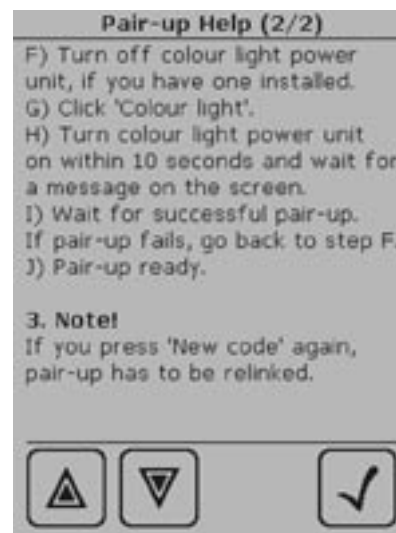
Pair-up Help (2/2)

F) Turn off colour light power unit, if you have one installed.
G) Click 'Colour light'.
H) Turn colour light power unit on within 10 seconds and wait for a message on the screen.
I) Wait for successful pair-up. If pair-up fails, go back to step F.
J) Pair-up ready.

3. Note!
If you press 'New code' again, pair-up has to be relinked.

▲ ▼ ✓